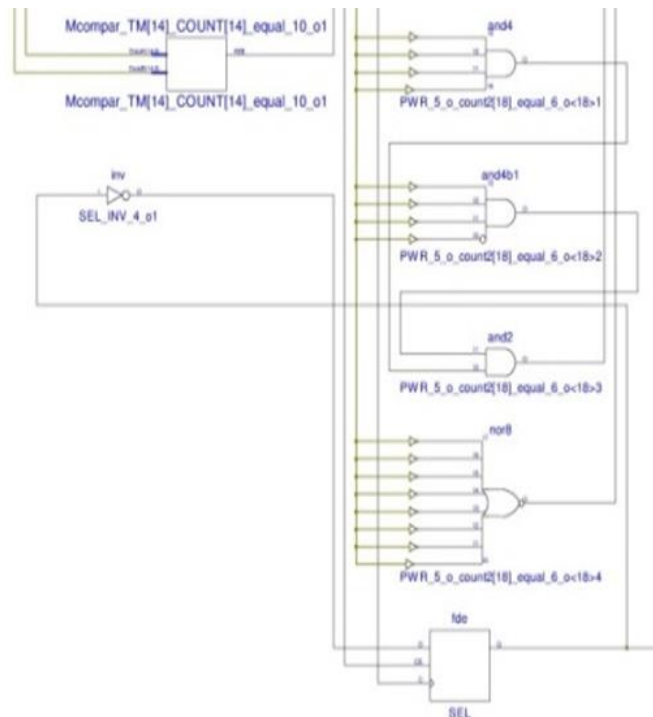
Mcompar_TM[14]_COUNT[14]_equal_10_o1

Mcompar_TM[14]_COUNT[14]_equal_10_o1

and4

PWR_5_o_count2[18]_equal_6_o<18>1

inv

SEL_INV_4_o1

and4b1

PWR_5_o_count2[18]_equal_6_o<18>2

and2

PWR_5_o_count2[18]_equal_6_o<18>3

nor8

PWR_5_o_count2[18]_equal_6_o<18>4

fde

SEL